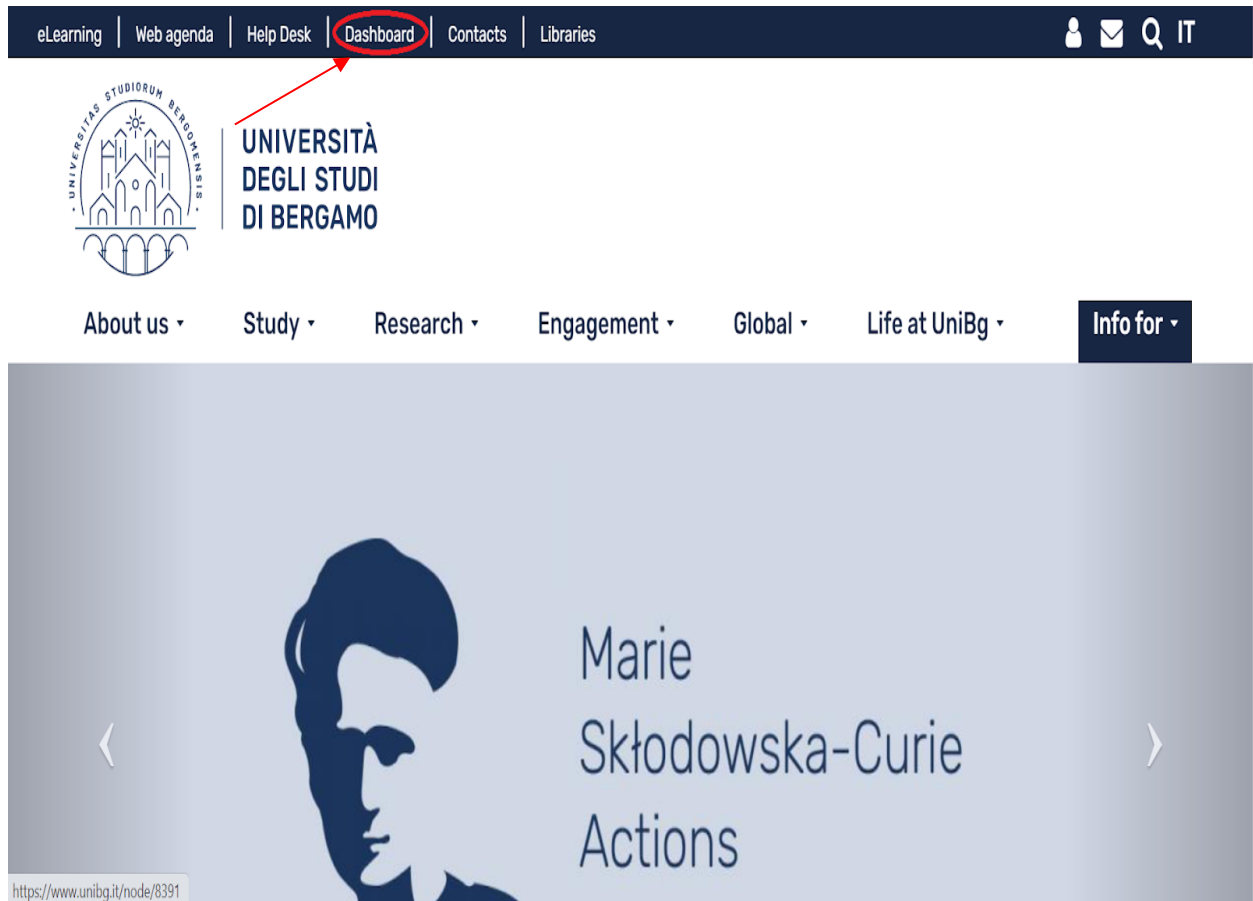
eLearning | Web agenda | Help Desk | Dashboard | Contacts | Libraries

IT

UNIVERSITAS STUDIORUM BERGOMENSIS

UNIVERSITÀ DEGLI STUDI DI BERGAMO

About us ▾ Study ▾ Research ▾ Engagement ▾ Global ▾ Life at UniBg ▾ Info for ▾

‹

Marie Skłodowska-Curie Actions

›

https://www.unibg.it/node/8391